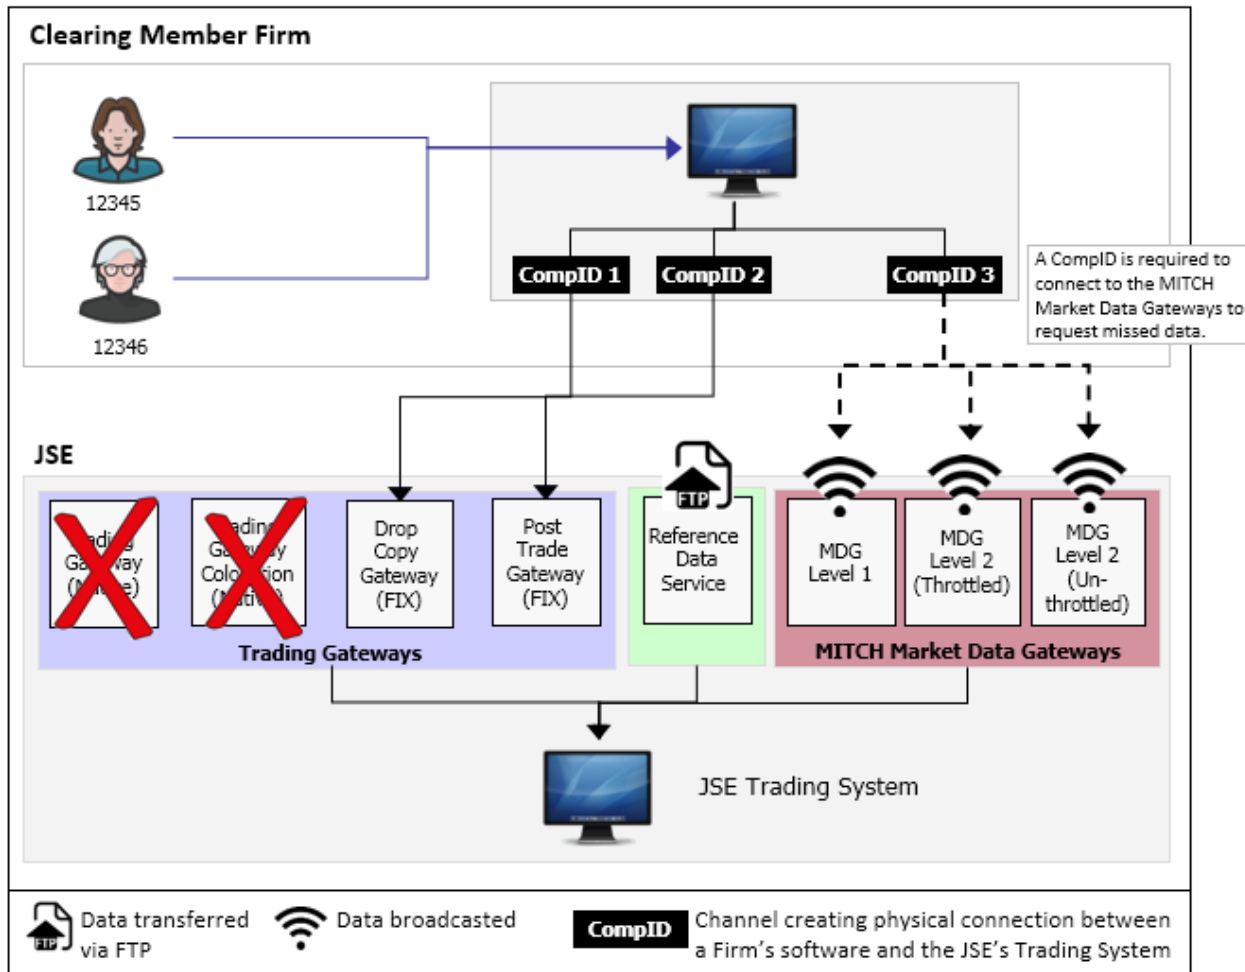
Clearing Member Firm

12345

12346

CompID 1

CompID 2

CompID 3

A CompID is required to connect to the MITCH Market Data Gateways to request missed data.

JSE

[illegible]ading Ga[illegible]way ([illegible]e)

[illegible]adin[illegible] G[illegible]y Colo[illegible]ion ([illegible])

Drop Copy Gateway (FIX)

Post Trade Gateway (FIX)

Trading Gateways

FTP

Reference Data Service

MDG Level 1

MDG Level 2 (Throttled)

MDG Level 2 (Un-throttled)

MITCH Market Data Gateways

JSE Trading System

FTP

Data transferred via FTP

Data broadcasted

CompID

Channel creating physical connection between a Firm's software and the JSE's Trading System